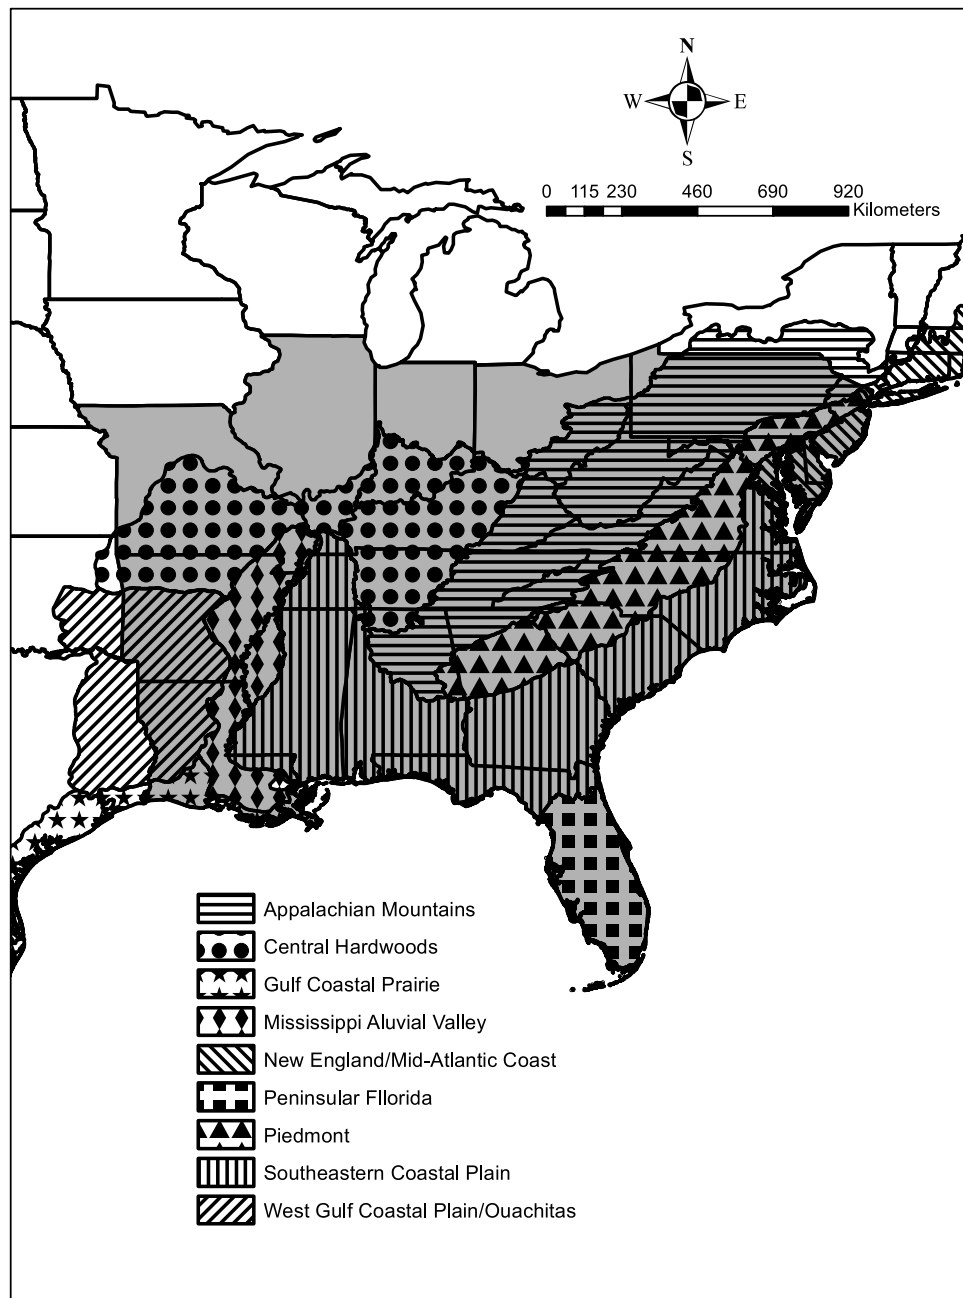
N
W
E
S

0 115 230 460 690 920
Kilometers

Appalachian Mountains
Central Hardwoods
Gulf Coastal Prairie
Mississippi Aluvial Valley
New England/Mid-Atlantic Coast
Peninsular Fllorida
Piedmont
Southeastern Coastal Plain
West Gulf Coastal Plain/Ouachitas